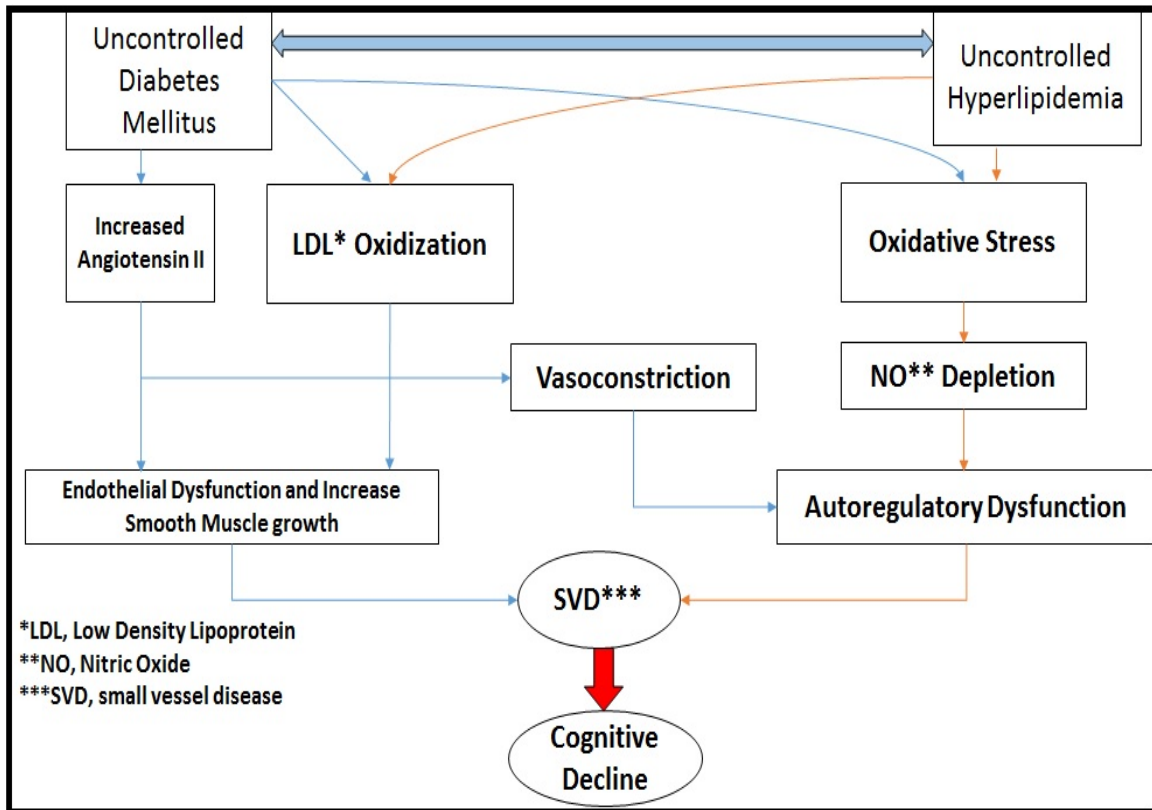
Uncontrolled Diabetes Mellitus

Uncontrolled Hyperlipidemia

Increased Angiotensin II

LDL* Oxidization

Oxidative Stress

Vasoconstriction

NO** Depletion

Endothelial Dysfunction and Increase Smooth Muscle growth

Autoregulatory Dysfunction

SVD***

*LDL, Low Density Lipoprotein
**NO, Nitric Oxide
***SVD, small vessel disease

Cognitive Decline